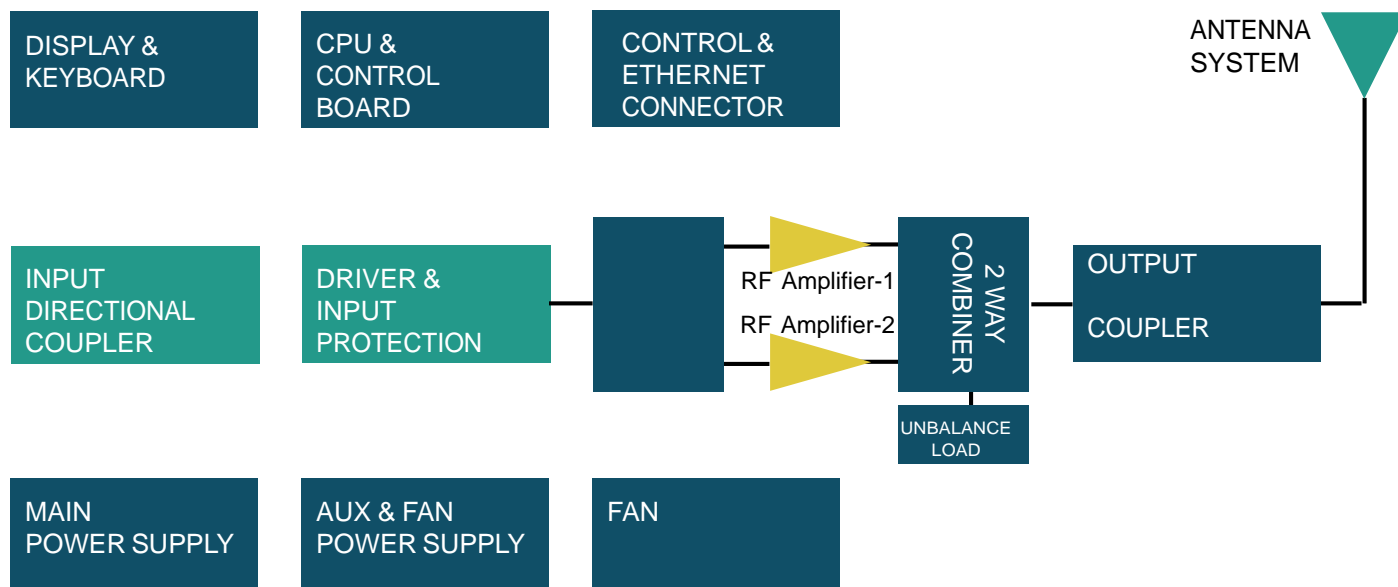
DISPLAY & KEYBOARD

CPU & CONTROL BOARD

CONTROL & ETHERNET CONNECTOR

ANTENNA SYSTEM

INPUT DIRECTIONAL COUPLER

DRIVER & INPUT PROTECTION

RF Amplifier-1

RF Amplifier-2

2 WAY COMBINER

OUTPUT

COUPLER

UNBALANCE LOAD

MAIN POWER SUPPLY

AUX & FAN POWER SUPPLY

FAN